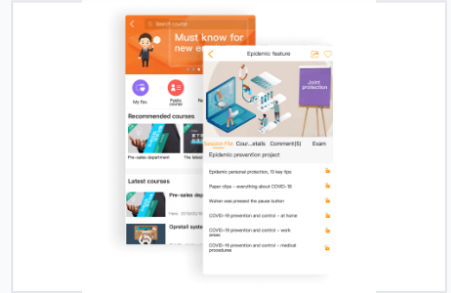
Search course

Must know for new e

My file

Public course

Recommended courses

Pre-sales department

The latest

Latest courses

Pre-sales dep

Opretail syste

Epidemic feature

Joint protection

Session File

Cour...etails

Comment(5)

Exam

Epidemic prevention project

Epidemic personal protection, 10 key tips

Paper clips – everything about COVID-19

Wuhan was pressed the pause button

COVID-19 prevention and control – at home

COVID-19 prevention and control – work areas

COVID-19 prevention and control – medical procedures